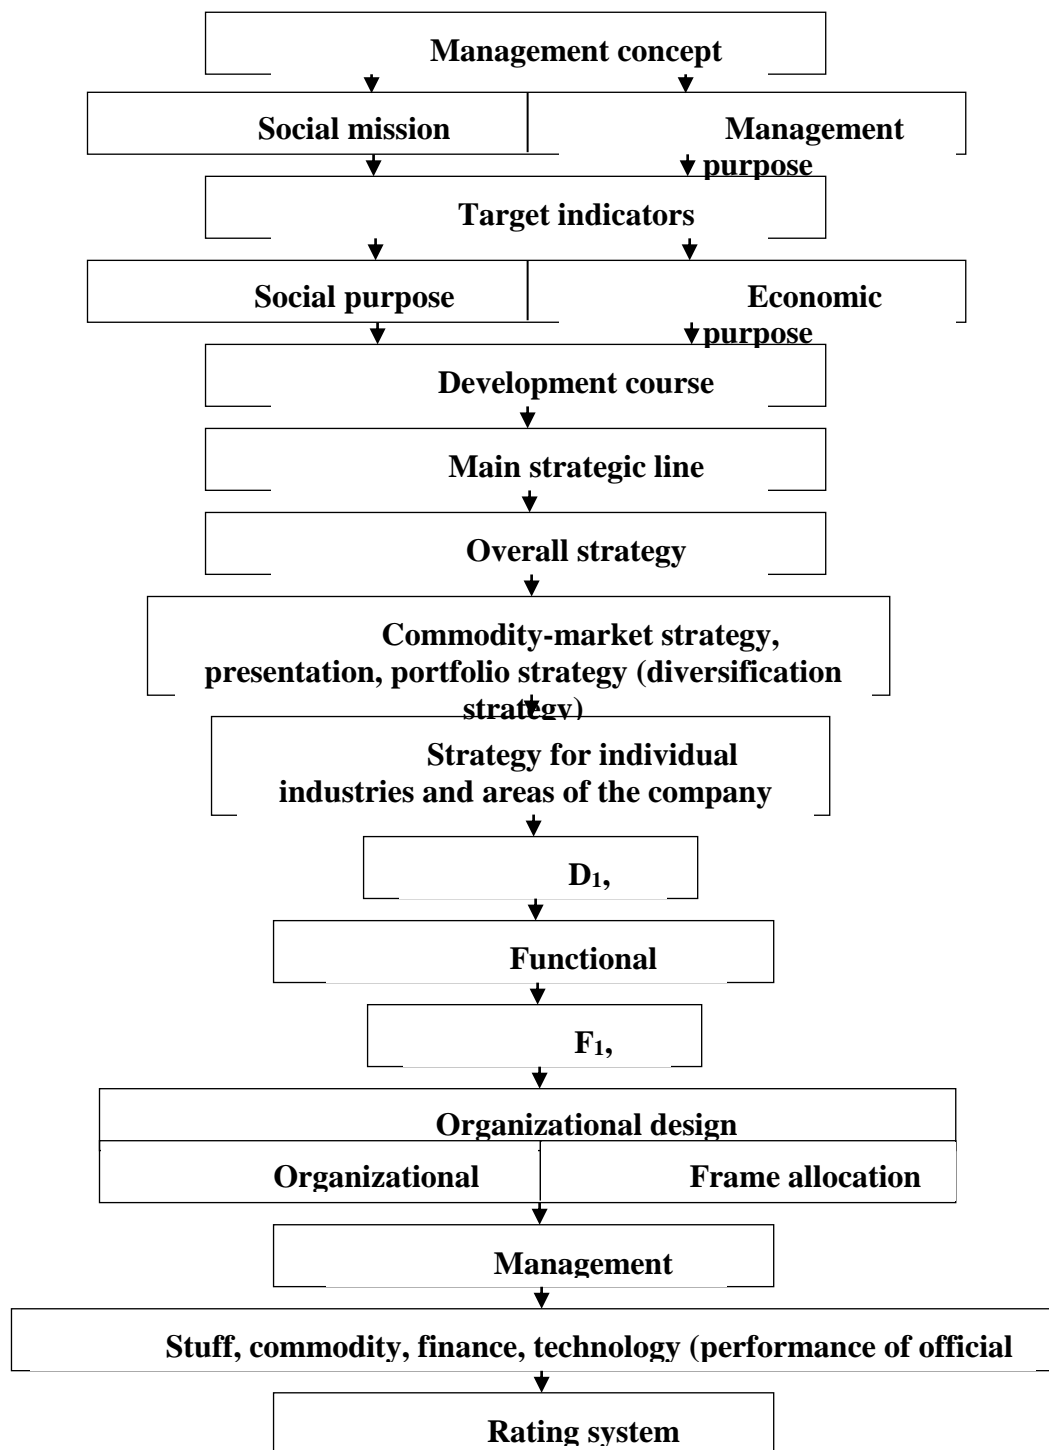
Management concept

Social mission

Management purpose

Target indicators

Social purpose

Economic purpose

Development course

Main strategic line

Overall strategy

Commodity-market strategy, presentation, portfolio strategy (diversification strategy)

Strategy for individual industries and areas of the company

D1,

Functional

F1,

Organizational design

Organizational

Frame allocation

Management

Stuff, commodity, finance, technology (performance of official

Rating system